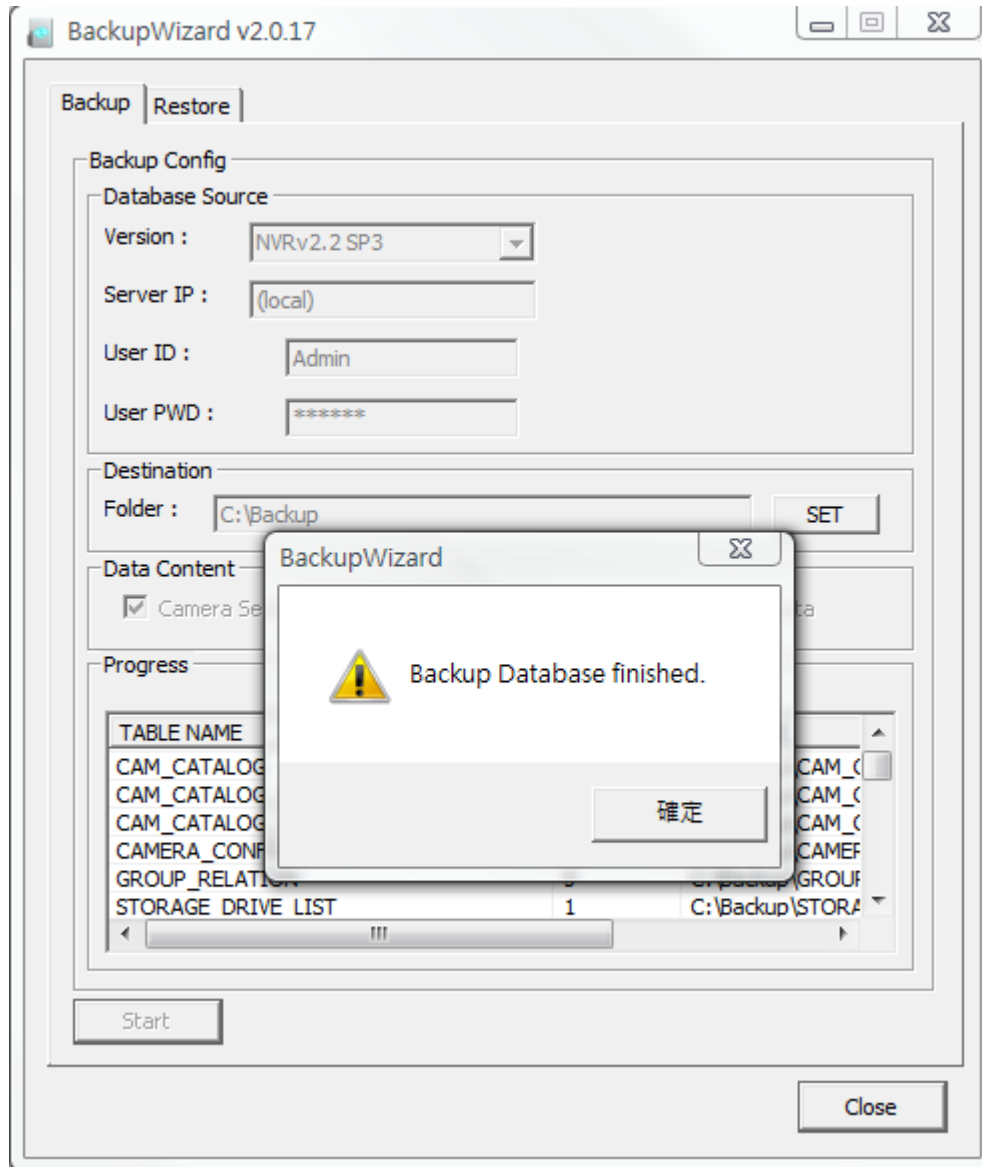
BackupWizard v2.0.17

Backup | Restore

Backup Config

Database Source

Version : NVRv2.2 SP3

Server IP : (local)

User ID : Admin

User PWD : ******

Destination

Folder : C:\Backup

SET

Data Content

Camera Se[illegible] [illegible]ta

Progress

| TABLE NAME | | |
|---|---|---|
| CAM_CATALOG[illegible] | | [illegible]CAM_C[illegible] |
| CAM_CATALOG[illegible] | | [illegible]CAM_C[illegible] |
| CAM_CATALOG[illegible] | | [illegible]CAM_C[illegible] |
| CAMERA_CONF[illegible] | | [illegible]CAMEF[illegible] |
| GROUP_RELATION | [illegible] | C:\Backup\GROUF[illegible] |
| STORAGE_DRIVE_LIST | 1 | C:\Backup\STORA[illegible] |

Start

Close

BackupWizard

Backup Database finished.

確定